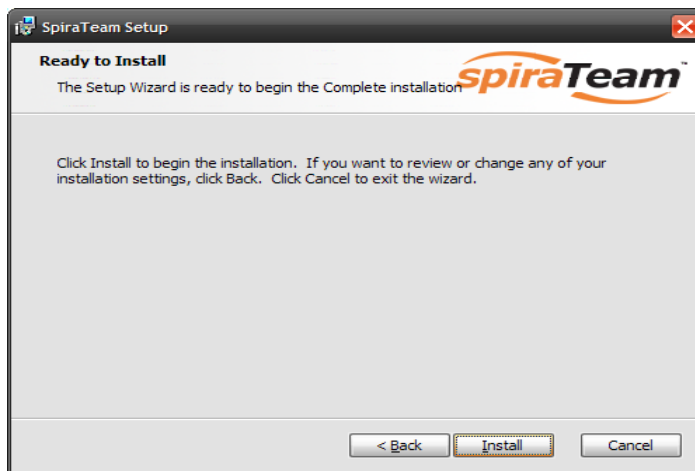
SpiraTeam Setup

Ready to Install

The Setup Wizard is ready to begin the Complete installation

spiraTeam™

Click Install to begin the installation. If you want to review or change any of your installation settings, click Back. Click Cancel to exit the wizard.

< Back Install Cancel